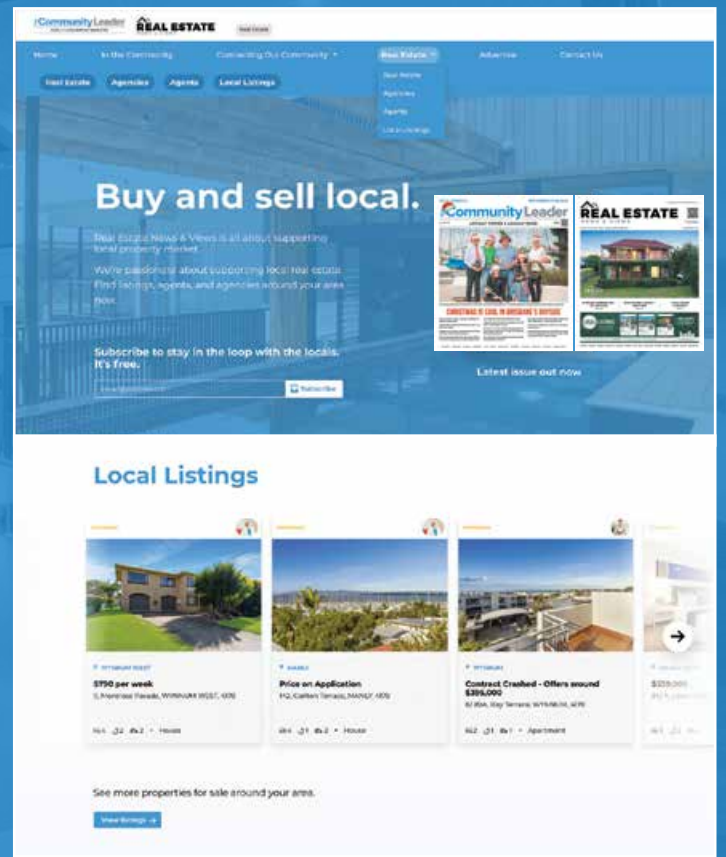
Community Leader REAL ESTATE

Home In the Community Connecting Our Community Real Estate Advertise Contact Us

Real Estate Agencies Agents Local Listings

Your Home
Agencies
Agents
Local Listings

Buy and sell local.

Real Estate News & Views is all about supporting local property market.

We're passionate about supporting local real estate. Find listings, agents, and agencies around your area now.

Subscribe to stay in the loop with the locals. It's free.

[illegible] Subscribe

Community Leader

CHRISTMAS IS COOL IN BRISBANE'S BAYSIDE

REAL ESTATE

Latest issue out now

Local Listings

WYNNUM WEST
$750 per week
3, Montrose Parade, WYNNUM WEST, 4178
4 2 2 • House

MANLY
Price on Application
112, Carlton Terrace, MANLY, 4179
4 1 2 • House

WYNNUM
Contract Crashed - Offers around $595,000
6/ 80A, Bay Terrace, WYNNUM, 4178
2 1 1 • Apartment

$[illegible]

See more properties for sale around your area.

View listings →